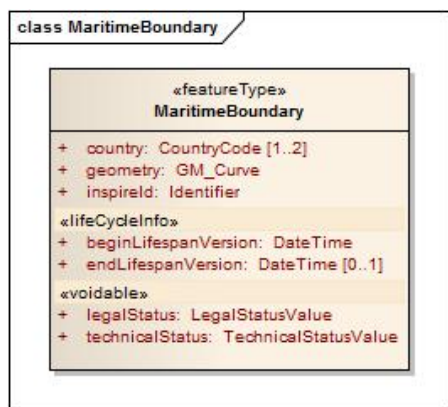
class MaritimeBoundary

«featureType»
MaritimeBoundary

+ country: CountryCode [1..2]
+ geometry: GM_Curve
+ inspireId: Identifier

«lifeCycleInfo»
+ beginLifespanVersion: DateTime
+ endLifespanVersion: DateTime [0..1]

«voidable»
+ legalStatus: LegalStatusValue
+ technicalStatus: TechnicalStatusValue